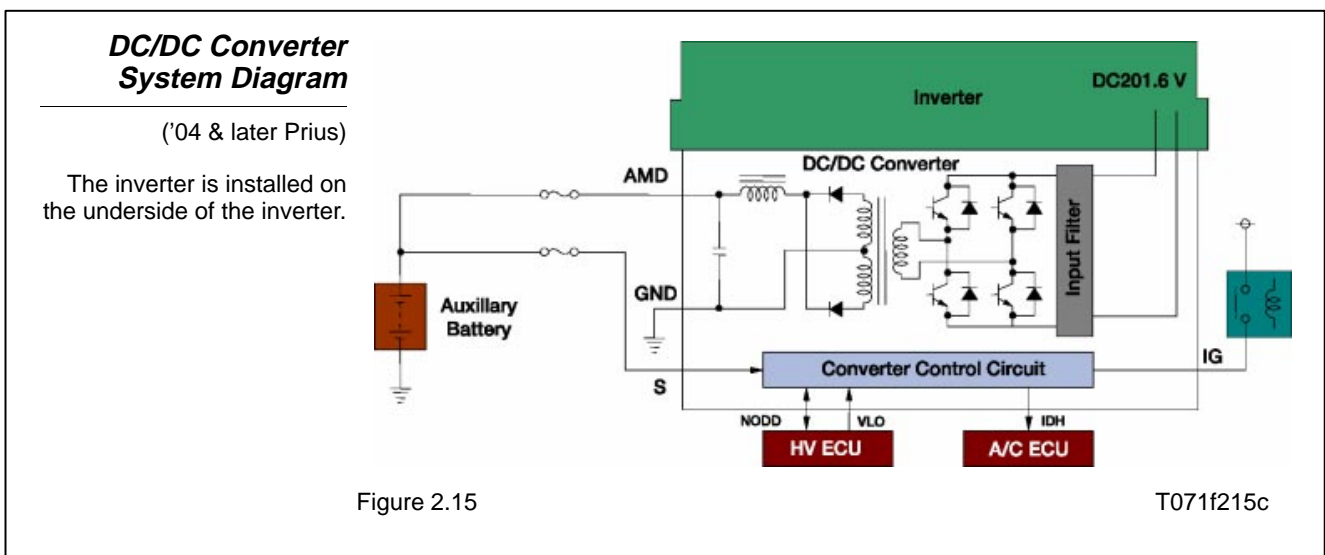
DC/DC Converter System Diagram

('04 & later Prius)

The inverter is installed on the underside of the inverter.

Inverter

DC201.6 V

DC/DC Converter

AMD

Input Filter

GND

Auxillary Battery

Converter Control Circuit

IG

S

NODD

VLO

IDH

HV ECU

A/C ECU

Figure 2.15

T071f215c